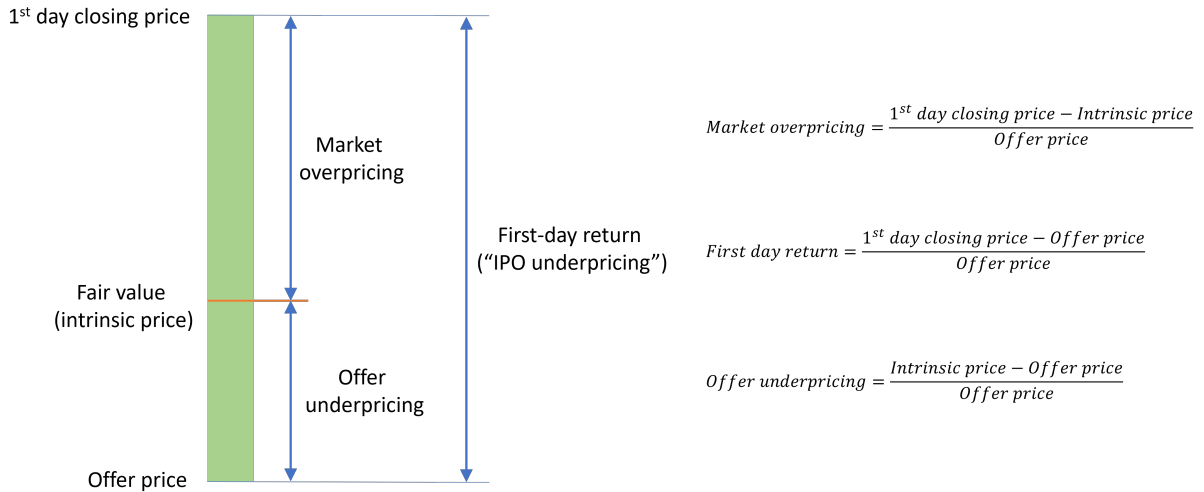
1$^{st}$ day closing price

Market overpricing

First-day return ("IPO underpricing")

Fair value (intrinsic price)

Offer underpricing

Offer price

$Market\ overpricing = \frac{1^{st}\ day\ closing\ price - Intrinsic\ price}{Offer\ price}$

$First\ day\ return = \frac{1^{st}\ day\ closing\ price - Offer\ price}{Offer\ price}$

$Offer\ underpricing = \frac{Intrinsic\ price - Offer\ price}{Offer\ price}$